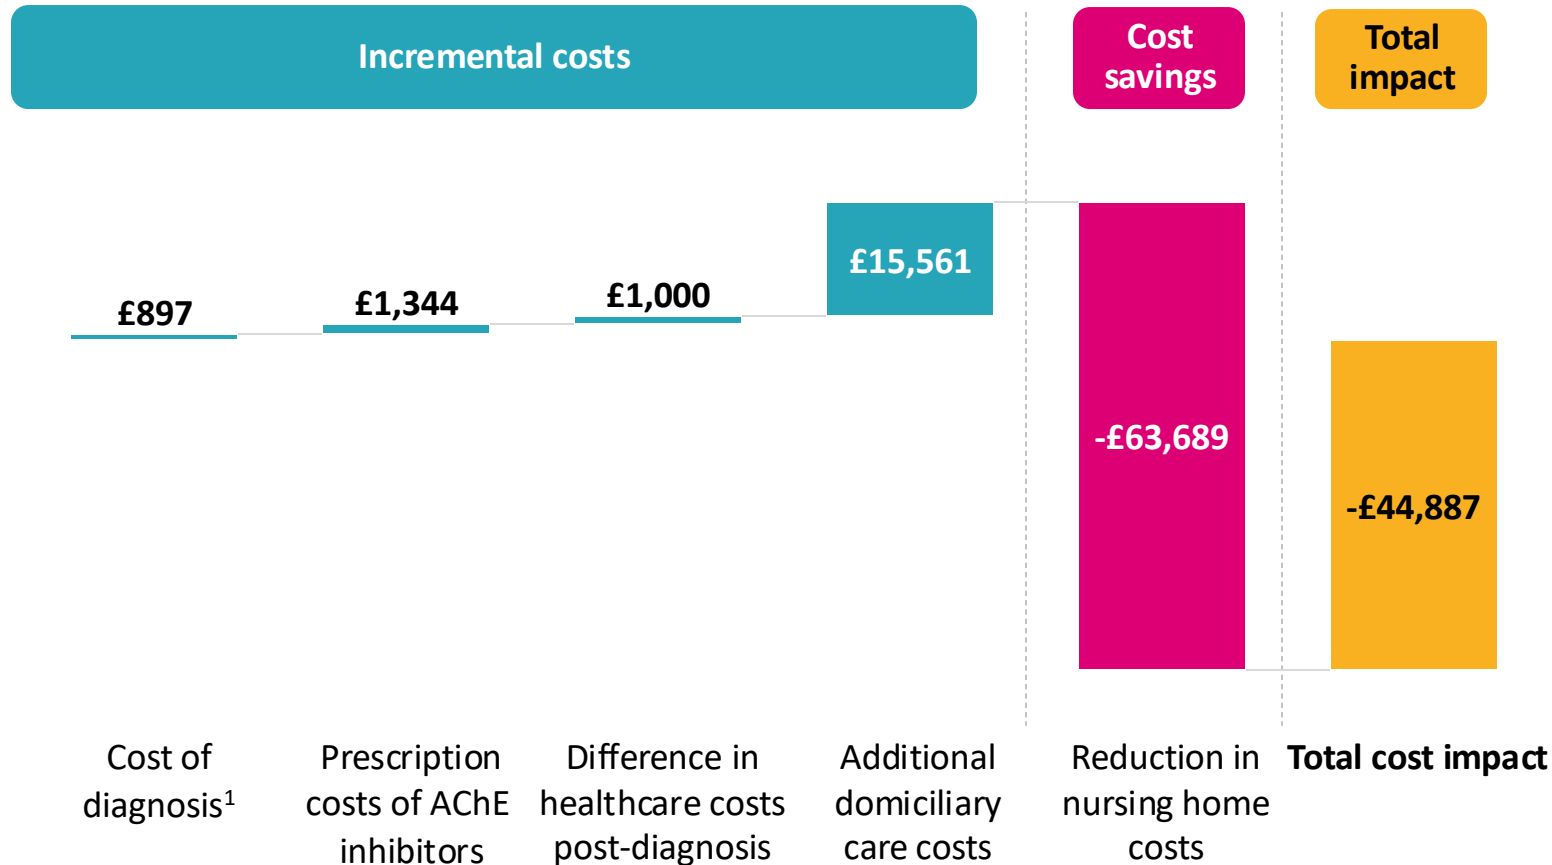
Incremental costs

Cost savings

Total impact

£897

£1,344

£1,000

£15,561

-£63,689

-£44,887

Cost of diagnosis$^1$

Prescription costs of AChE inhibitors

Difference in healthcare costs post-diagnosis

Additional domiciliary care costs

Reduction in nursing home costs

Total cost impact